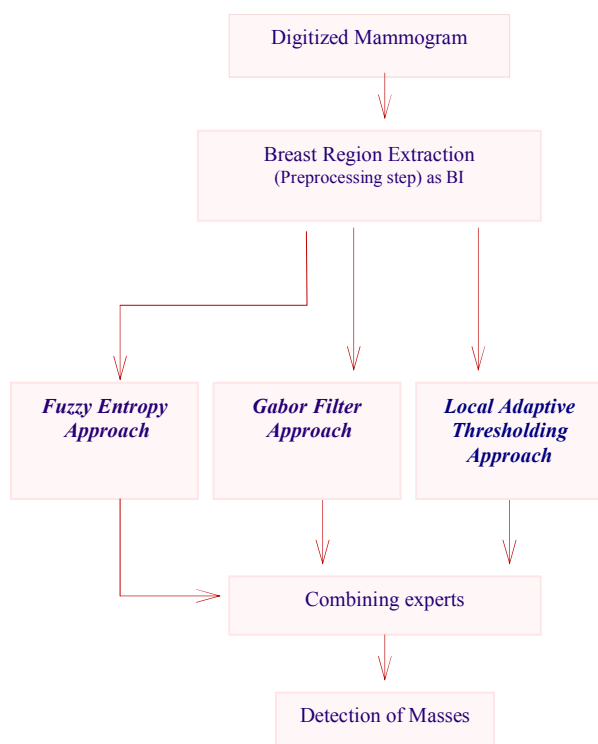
Digitized Mammogram

Breast Region Extraction
(Preprocessing step) as BI

***Fuzzy Entropy Approach***

***Gabor Filter Approach***

***Local Adaptive Thresholding Approach***

Combining experts

Detection of Masses